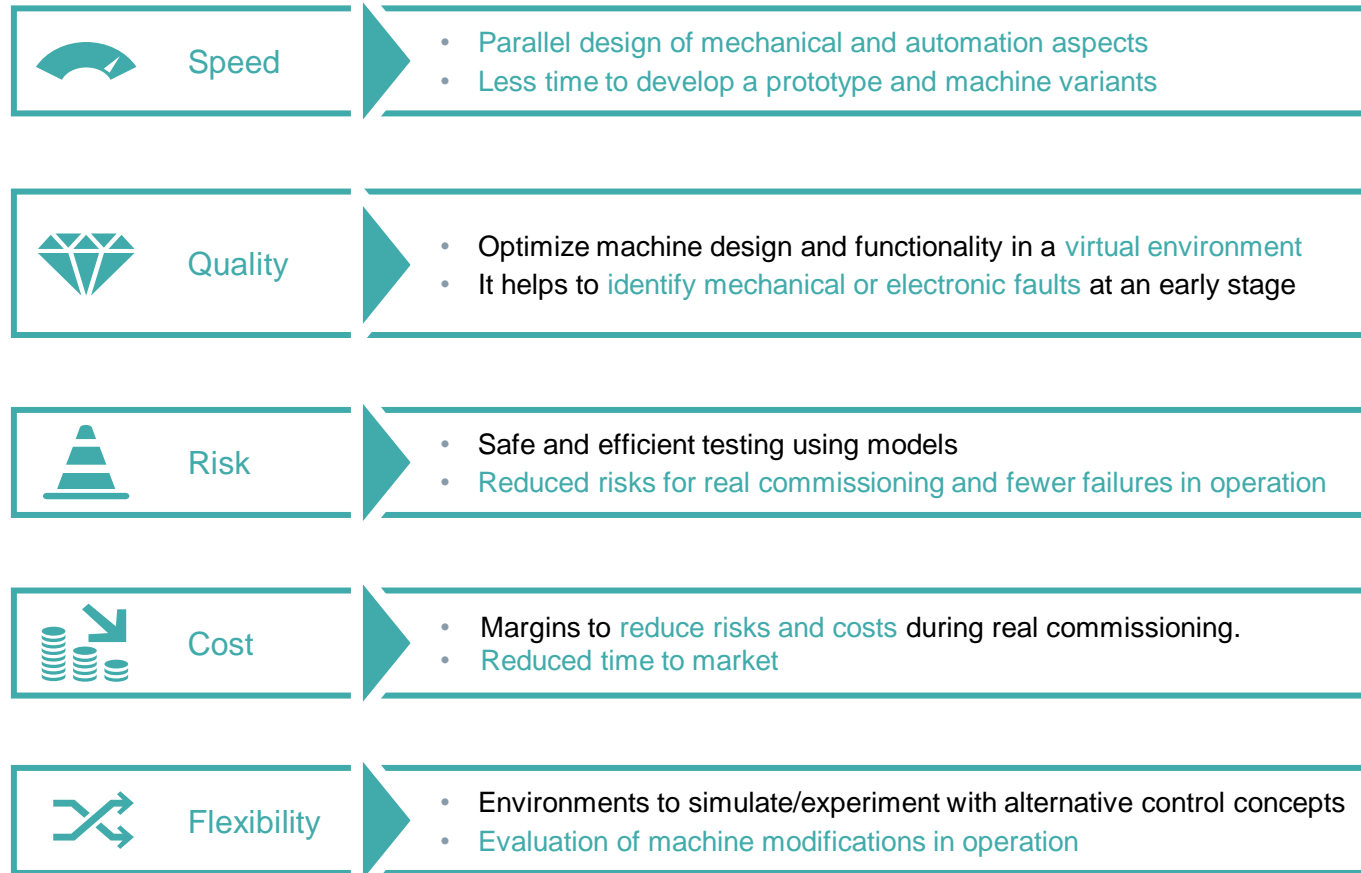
Speed

- Parallel design of mechanical and automation aspects
- Less time to develop a prototype and machine variants

Quality

- Optimize machine design and functionality in a virtual environment
- It helps to identify mechanical or electronic faults at an early stage

Risk

- Safe and efficient testing using models
- Reduced risks for real commissioning and fewer failures in operation

Cost

- Margins to reduce risks and costs during real commissioning.
- Reduced time to market

Flexibility

- Environments to simulate/experiment with alternative control concepts
- Evaluation of machine modifications in operation